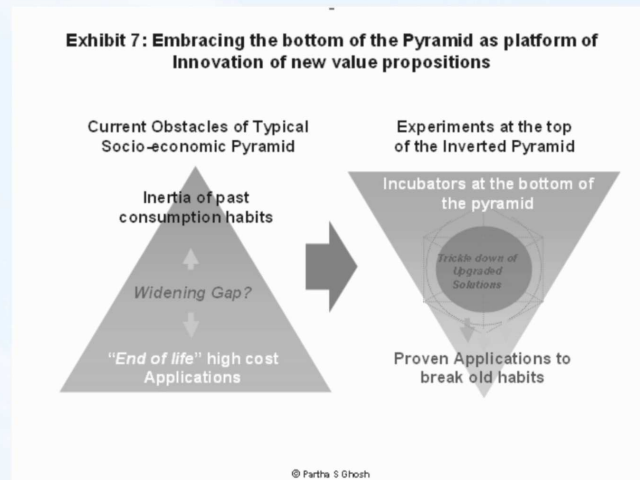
Exhibit 7: Embracing the bottom of the Pyramid as platform of Innovation of new value propositions

Current Obstacles of Typical Socio-economic Pyramid

Inertia of past consumption habits

Widening Gap?

"End of life" high cost Applications

Experiments at the top of the Inverted Pyramid

Incubators at the bottom of the pyramid

Trickle down of Upgraded Solutions

Proven Applications to break old habits

© Partha S Ghosh